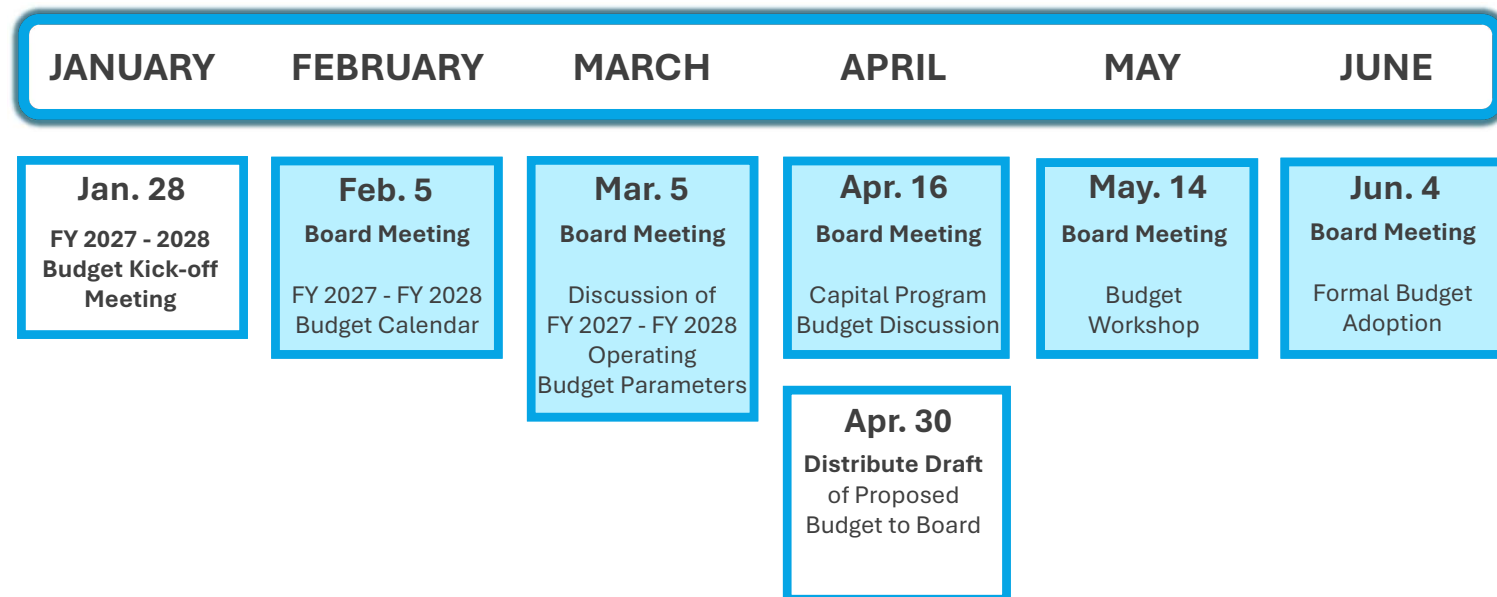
JANUARY FEBRUARY MARCH APRIL MAY JUNE

Jan. 28
FY 2027 - 2028 Budget Kick-off Meeting

Feb. 5
Board Meeting
FY 2027 - FY 2028 Budget Calendar

Mar. 5
Board Meeting
Discussion of FY 2027 - FY 2028 Operating Budget Parameters

Apr. 16
Board Meeting
Capital Program Budget Discussion

Apr. 30
Distribute Draft of Proposed Budget to Board

May. 14
Board Meeting
Budget Workshop

Jun. 4
Board Meeting
Formal Budget Adoption